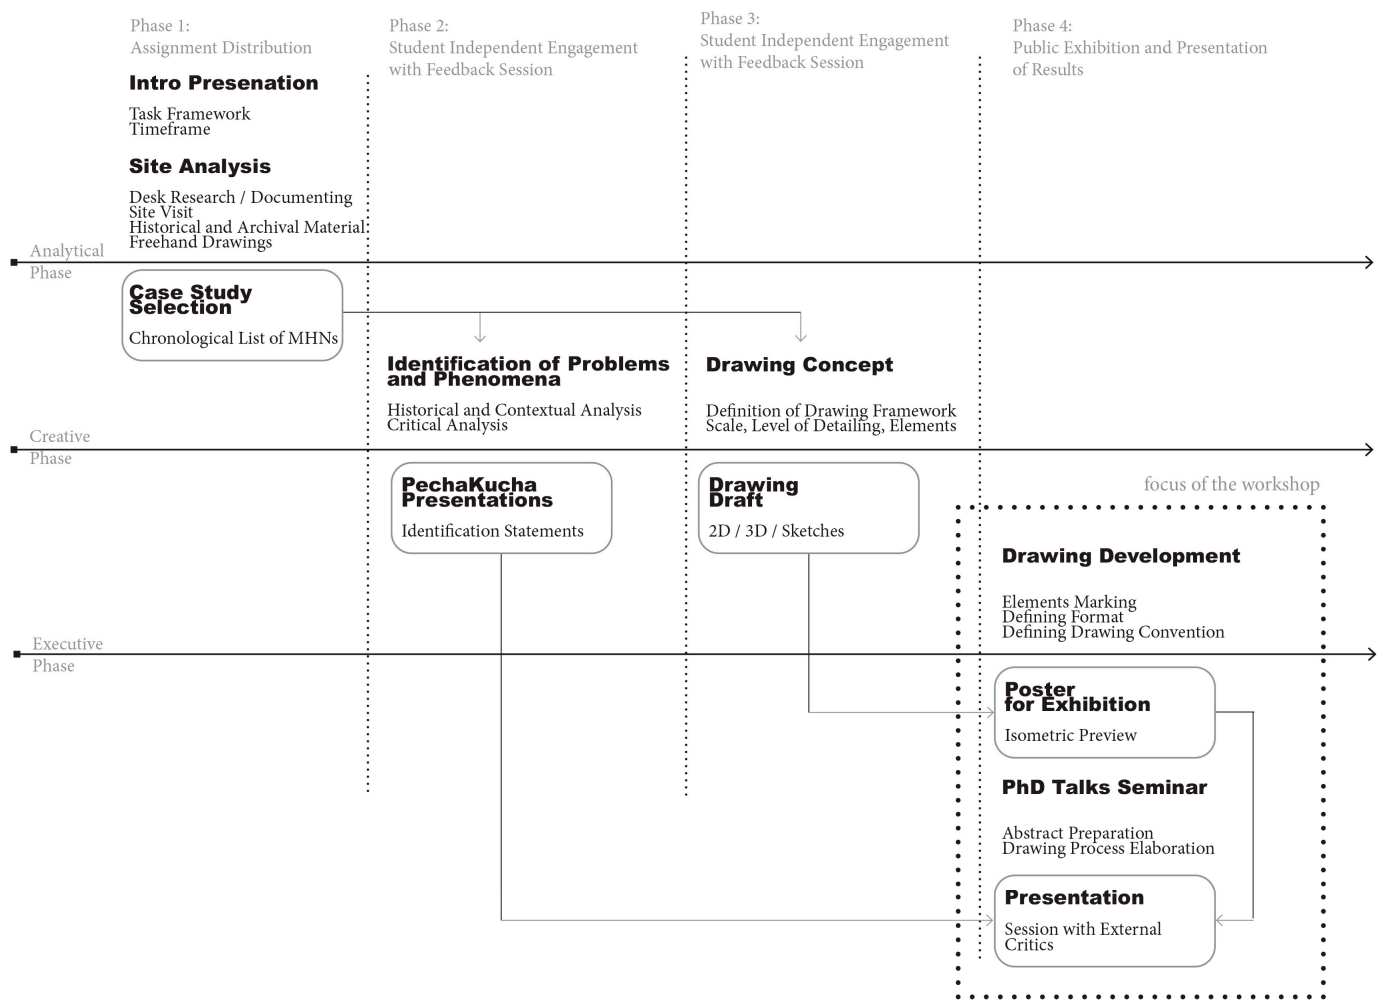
Phase 1:
Assignment Distribution

Phase 2:
Student Independent Engagement with Feedback Session

Phase 3:
Student Independent Engagement with Feedback Session

Phase 4:
Public Exhibition and Presentation of Results

Intro Presenation

Task Framework
Timeframe

Site Analysis

Desk Research / Documenting
Site Visit
Historical and Archival Material
Freehand Drawings

Analytical Phase

Case Study Selection

Chronological List of MHNs

Identification of Problems and Phenomena

Historical and Contextual Analysis
Critical Analysis

Drawing Concept

Definition of Drawing Framework
Scale, Level of Detailing, Elements

Creative Phase

PechaKucha Presentations

Identification Statements

Drawing Draft

2D / 3D / Sketches

focus of the workshop

Drawing Development

Elements Marking
Defining Format
Defining Drawing Convention

Executive Phase

Poster for Exhibition

Isometric Preview

PhD Talks Seminar

Abstract Preparation
Drawing Process Elaboration

Presentation

Session with External Critics